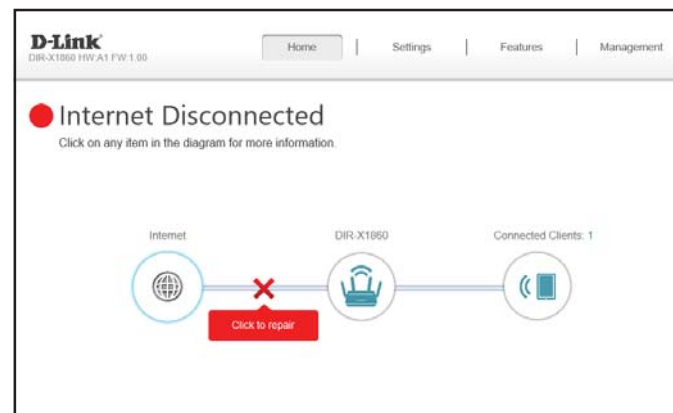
D-Link
DIR-X1860 HW:A1 FW:1.00

Home | Settings | Features | Management

Internet Disconnected
Click on any item in the diagram for more information.

Internet
DIR-X1860
Connected Clients: 1

Click to repair